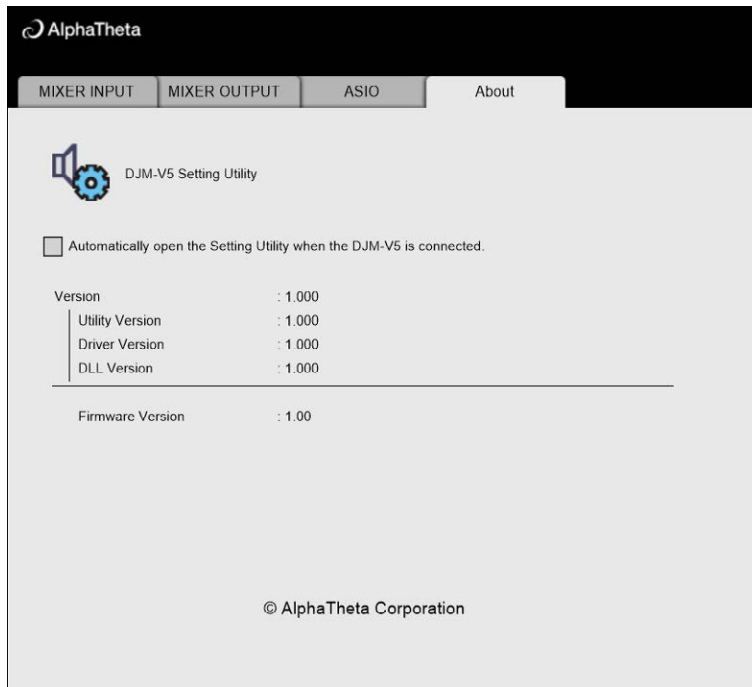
AlphaTheta

MIXER INPUT | MIXER OUTPUT | ASIO | About

DJM-V5 Setting Utility

Automatically open the Setting Utility when the DJM-V5 is connected.

Version : 1.000
Utility Version : 1.000
Driver Version : 1.000
DLL Version : 1.000

Firmware Version : 1.00

© AlphaTheta Corporation